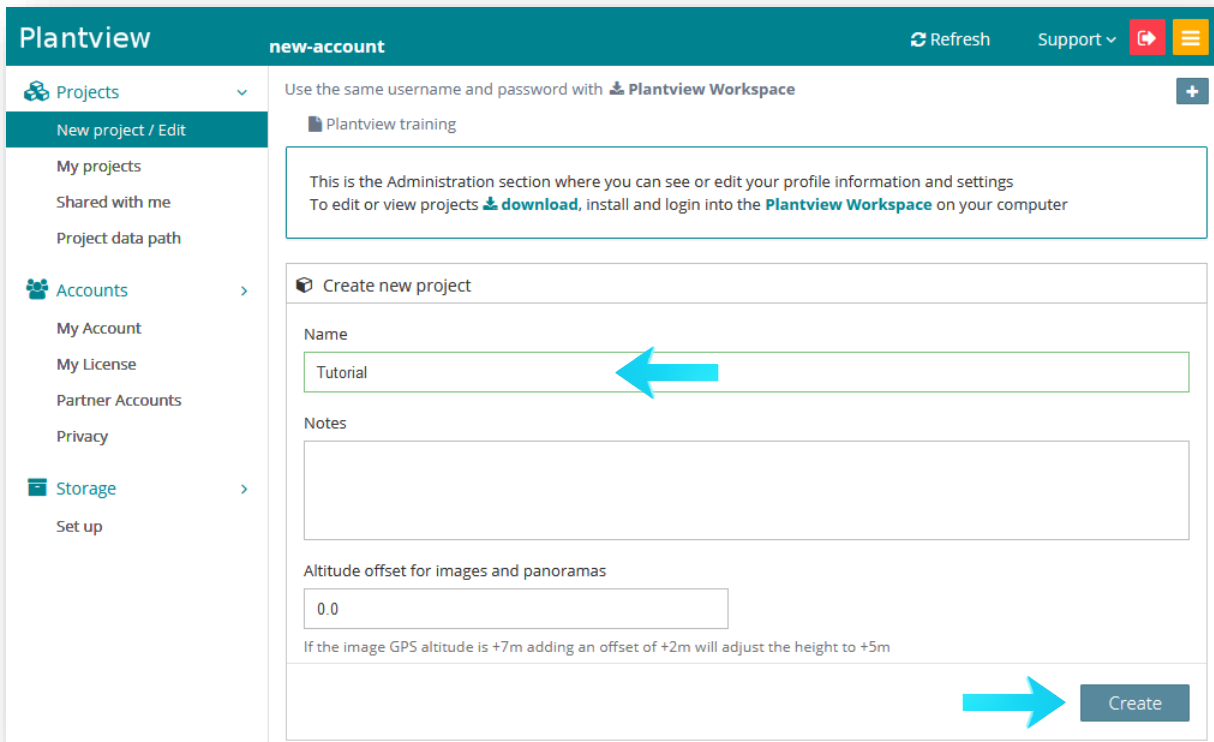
Plantview
new-account
Refresh
Support

Projects
New project / Edit
My projects
Shared with me
Project data path

Accounts
My Account
My License
Partner Accounts
Privacy

Storage
Set up

Use the same username and password with Plantview Workspace
Plantview training

This is the Administration section where you can see or edit your profile information and settings
To edit or view projects download, install and login into the Plantview Workspace on your computer

Create new project
Name
Tutorial
Notes
Altitude offset for images and panoramas
0.0
If the image GPS altitude is +7m adding an offset of +2m will adjust the height to +5m
Create